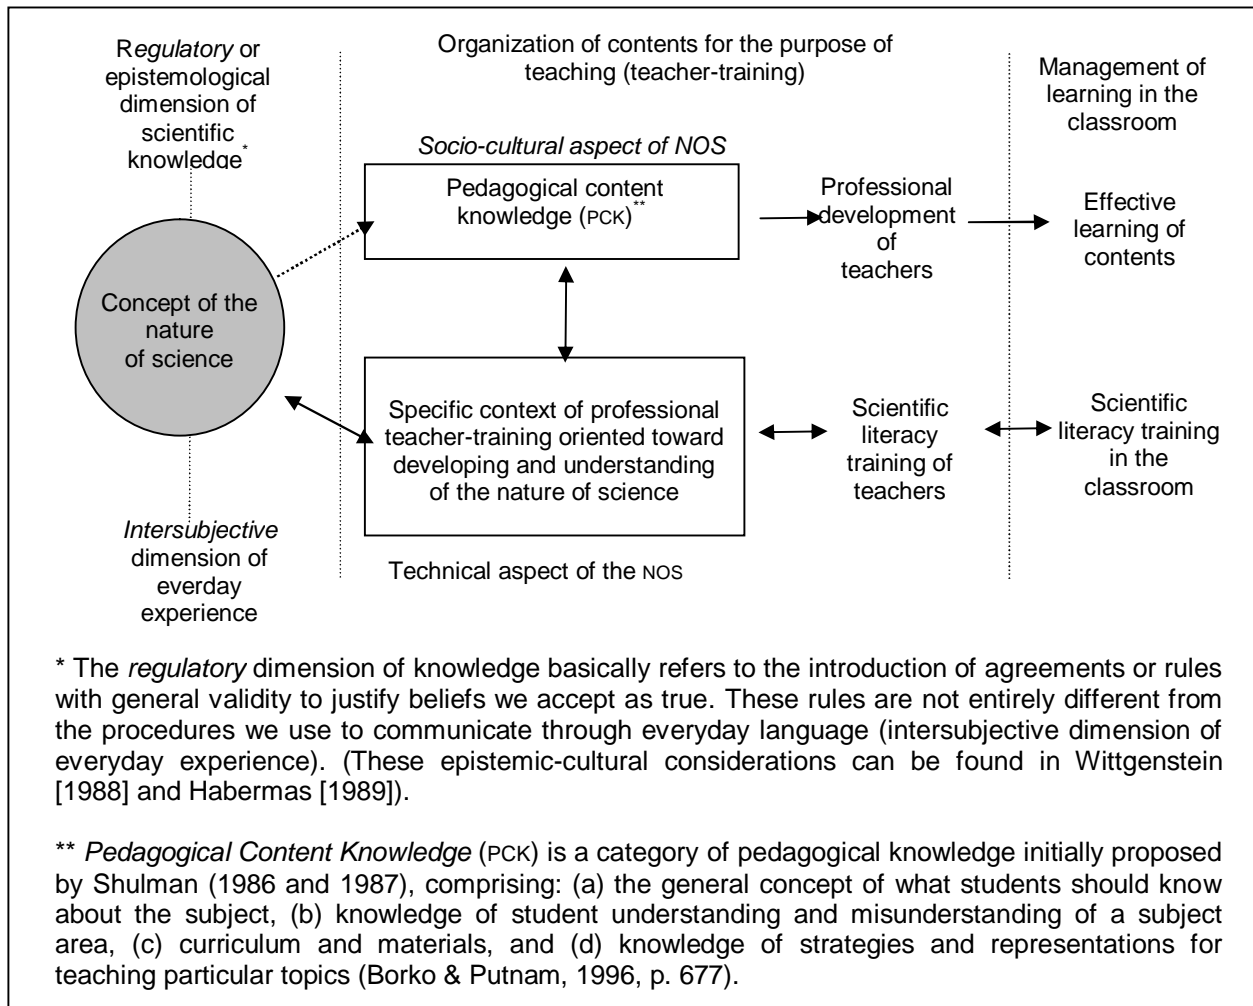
Regulatory or epistemological dimension of scientific knowledge*

Organization of contents for the purpose of teaching (teacher-training)

Management of learning in the classroom

Socio-cultural aspect of NOS

Pedagogical content knowledge (PCK)**

Professional development of teachers

Effective learning of contents

Concept of the nature of science

Specific context of professional teacher-training oriented toward developing and understanding of the nature of science

Scientific literacy training of teachers

Scientific literacy training in the classroom

Intersubjective dimension of everday experience

Technical aspect of the NOS

* The regulatory dimension of knowledge basically refers to the introduction of agreements or rules with general validity to justify beliefs we accept as true. These rules are not entirely different from the procedures we use to communicate through everyday language (intersubjective dimension of everyday experience). (These epistemic-cultural considerations can be found in Wittgenstein [1988] and Habermas [1989]).

** Pedagogical Content Knowledge (PCK) is a category of pedagogical knowledge initially proposed by Shulman (1986 and 1987), comprising: (a) the general concept of what students should know about the subject, (b) knowledge of student understanding and misunderstanding of a subject area, (c) curriculum and materials, and (d) knowledge of strategies and representations for teaching particular topics (Borko & Putnam, 1996, p. 677).